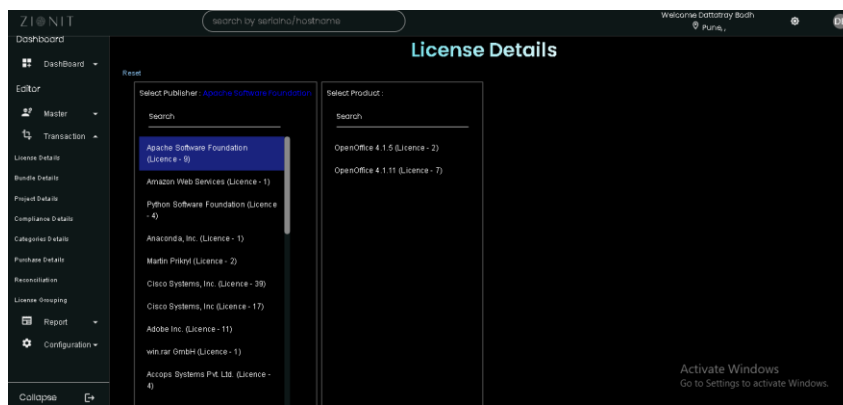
ZIONIT

search by serialno/hostname

Welcome Dattatray Bodh
Pune,,

DB

Dashboard

DashBoard

Editor

Master

Transaction

License Details

Bundle Details

Project Details

Compliance Details

Categories Details

Purchase Details

Reconciliation

License Grouping

Report

Configuration

Collapse

License Details

Reset

Select Publisher : Apache Software Foundation

Search

Apache Software Foundation (Licence - 9)

Amazon Web Services (Licence - 1)

Python Software Foundation (Licence - 4)

Anaconda, Inc. (Licence - 1)

Martin Prikryl (Licence - 2)

Cisco Systems, Inc. (Licence - 39)

Cisco Systems, Inc (Licence - 17)

Adobe Inc. (Licence - 11)

win.rar GmbH (Licence - 1)

Accops Systems Pvt Ltd. (Licence - 4)

Select Product :

Search

OpenOffice 4.1.5 (Licence - 2)

OpenOffice 4.1.11 (Licence - 7)

Activate Windows
Go to Settings to activate Windows.